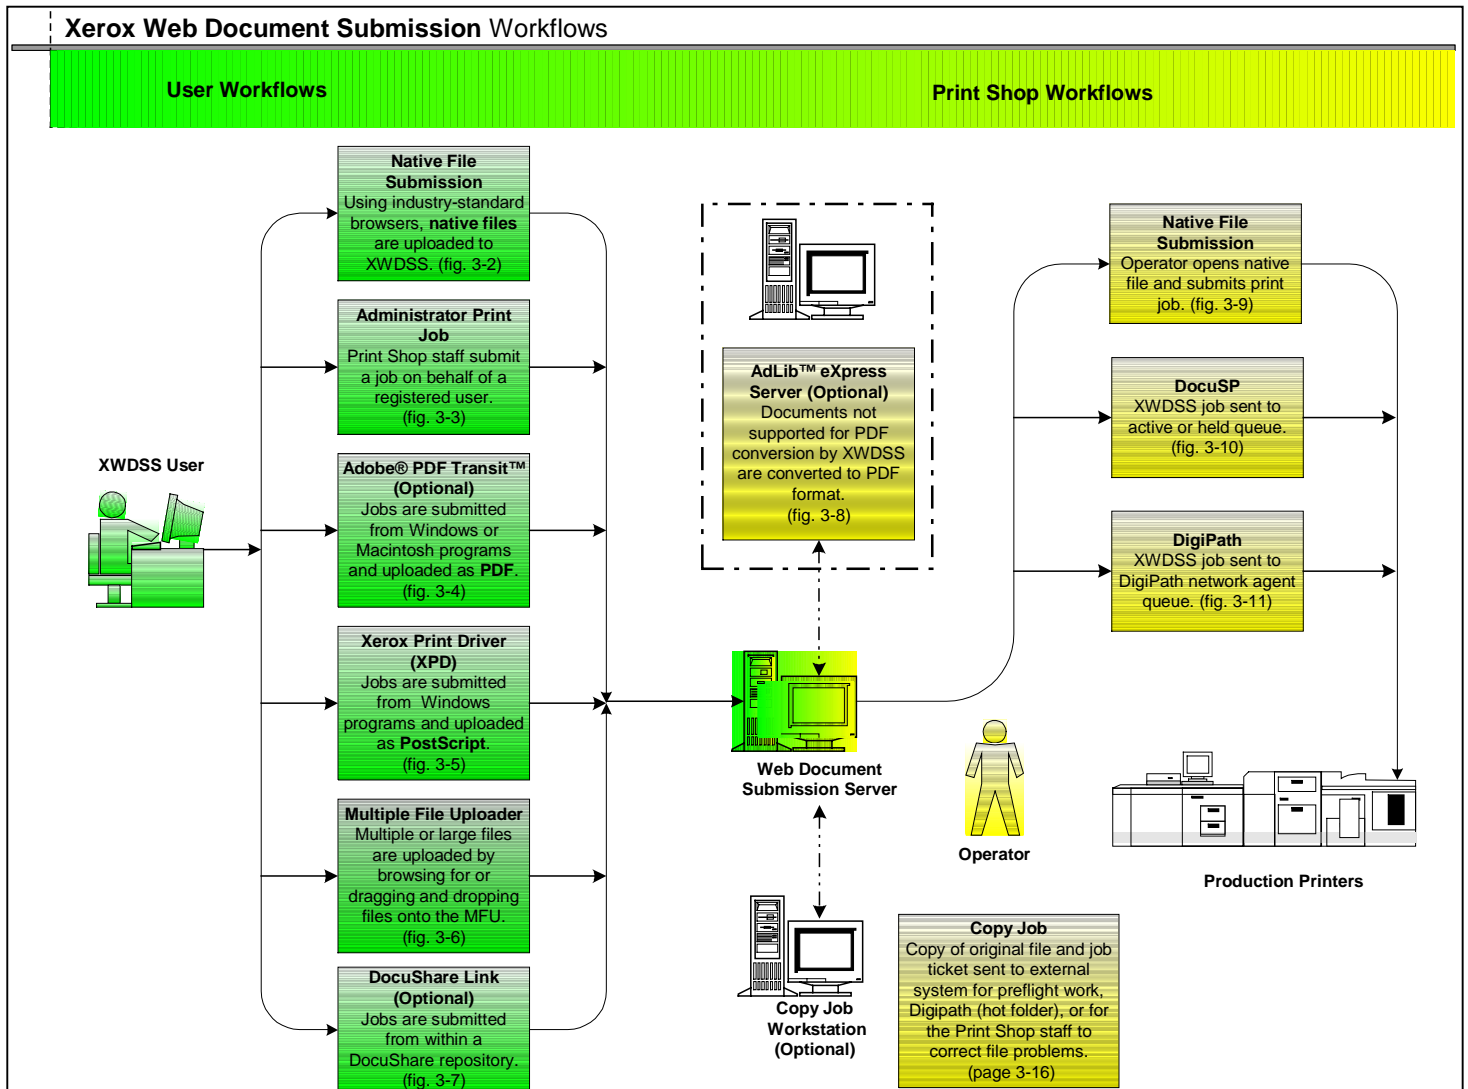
**Xerox Web Document Submission** Workflows

User Workflows

Print Shop Workflows

XWDSS User

**Native File Submission**
Using industry-standard browsers, **native files** are uploaded to XWDSS. (fig. 3-2)

**Administrator Print Job**
Print Shop staff submit a job on behalf of a registered user. (fig. 3-3)

**Adobe® PDF Transit™ (Optional)**
Jobs are submitted from Windows or Macintosh programs and uploaded as **PDF**. (fig. 3-4)

**Xerox Print Driver (XPD)**
Jobs are submitted from Windows programs and uploaded as **PostScript**. (fig. 3-5)

**Multiple File Uploader**
Multiple or large files are uploaded by browsing for or dragging and dropping files onto the MFU. (fig. 3-6)

**DocuShare Link (Optional)**
Jobs are submitted from within a DocuShare repository. (fig. 3-7)

**AdLib™ eXpress Server (Optional)**
Documents not supported for PDF conversion by XWDSS are converted to PDF format. (fig. 3-8)

Web Document Submission Server

Copy Job Workstation (Optional)

**Copy Job**
Copy of original file and job ticket sent to external system for preflight work, Digipath (hot folder), or for the Print Shop staff to correct file problems. (page 3-16)

Operator

**Native File Submission**
Operator opens native file and submits print job. (fig. 3-9)

**DocuSP**
XWDSS job sent to active or held queue. (fig. 3-10)

**DigiPath**
XWDSS job sent to DigiPath network agent queue. (fig. 3-11)

Production Printers